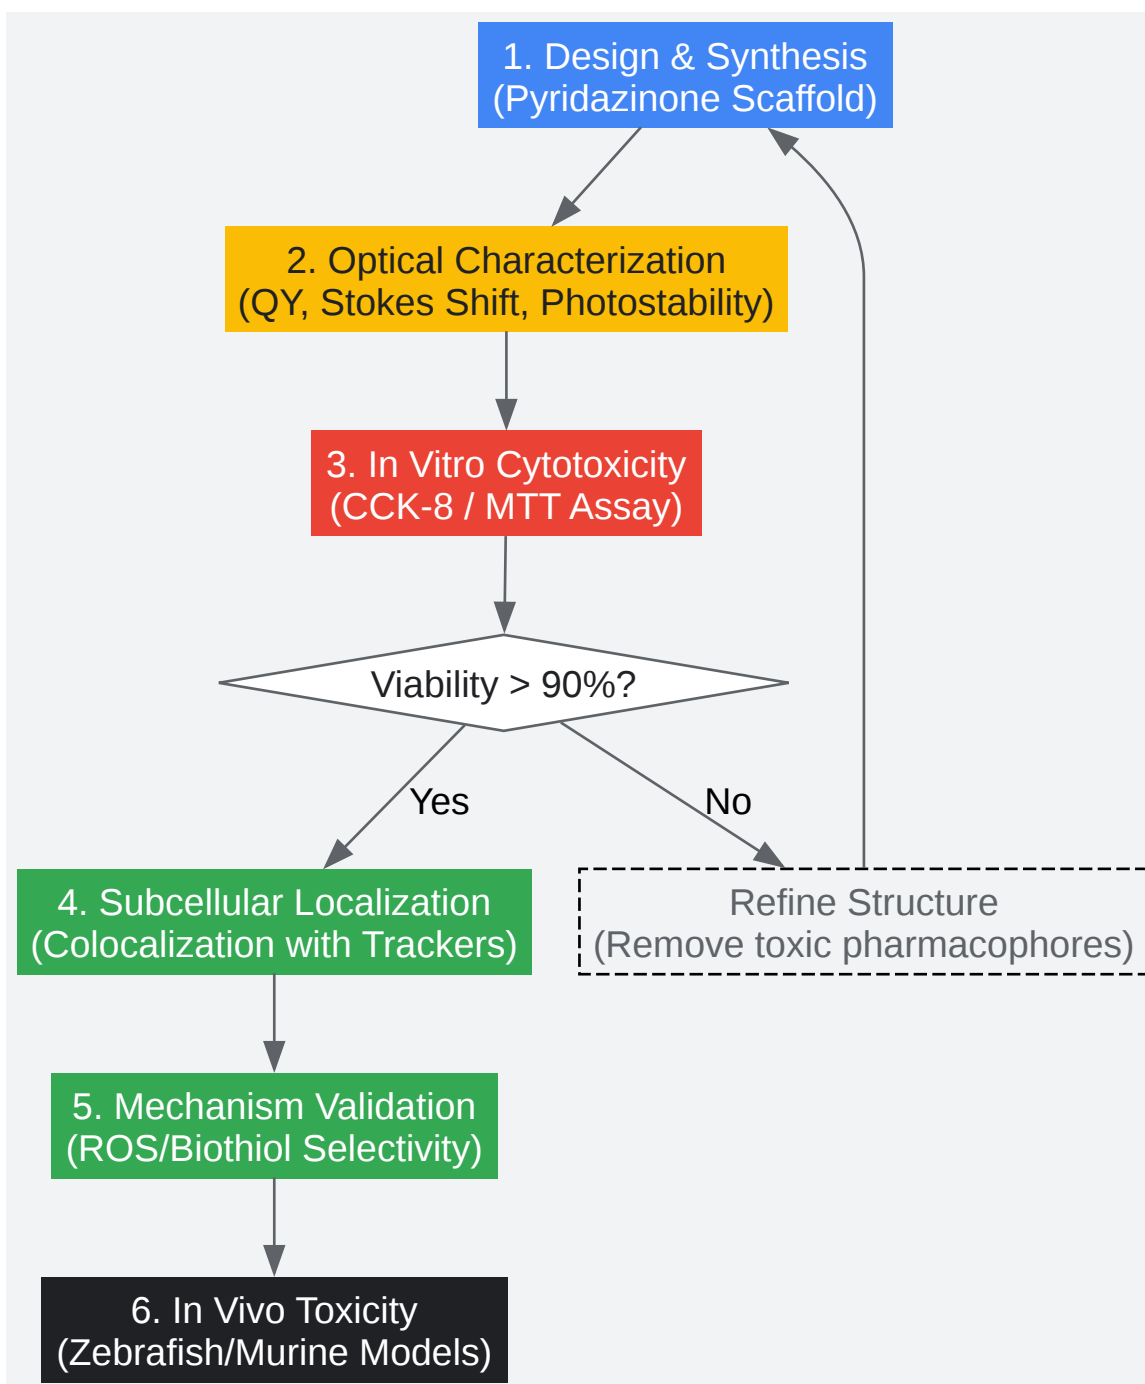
1. Design & Synthesis
(Pyridazinone Scaffold)

2. Optical Characterization
(QY, Stokes Shift, Photostability)

3. In Vitro Cytotoxicity
(CCK-8 / MTT Assay)

Viability > 90%?

Yes

No

4. Subcellular Localization
(Colocalization with Trackers)

Refine Structure
(Remove toxic pharmacophores)

5. Mechanism Validation
(ROS/Biothiol Selectivity)

6. In Vivo Toxicity
(Zebrafish/Murine Models)